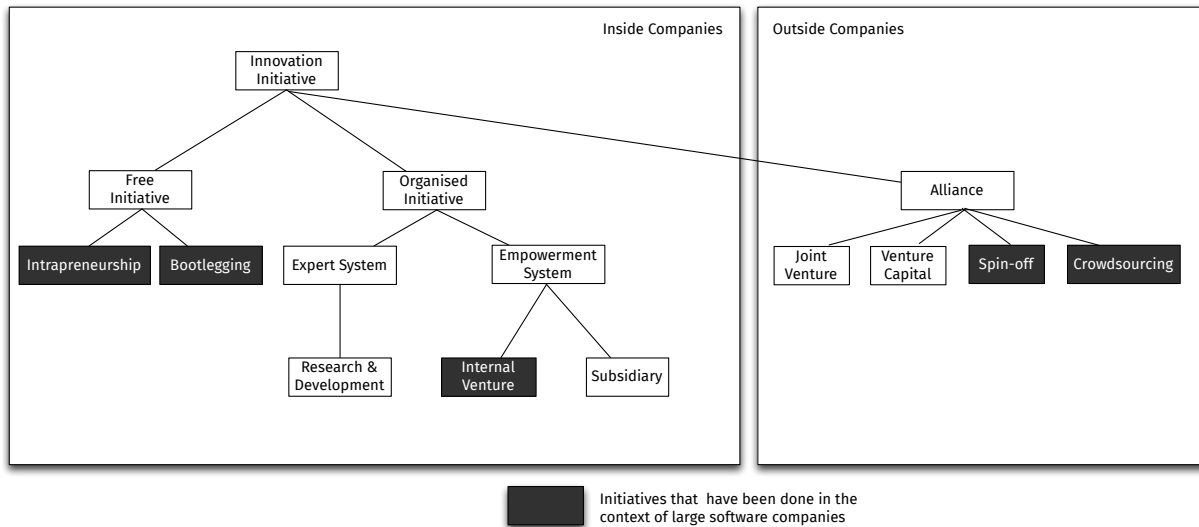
Inside Companies

Innovation Initiative

Free Initiative

Organised Initiative

Intrapreneurship

Bootlegging

Expert System

Empowerment System

Research & Development

Internal Venture

Subsidiary

Outside Companies

Alliance

Joint Venture

Venture Capital

Spin-off

Crowdsourcing

Initiatives that have been done in the context of large software companies